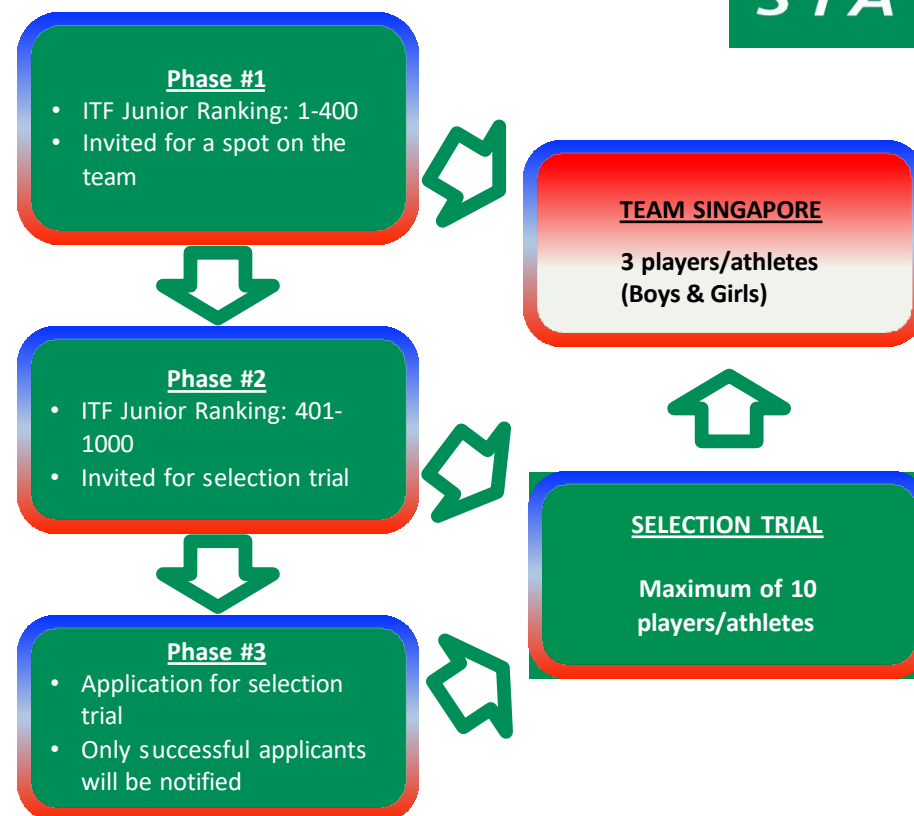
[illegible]

Phase #1
• ITF Junior Ranking: 1-400
• Invited for a spot on the team

TEAM SINGAPORE

3 players/athletes (Boys & Girls)

Phase #2
• ITF Junior Ranking: 401-1000
• Invited for selection trial

SELECTION TRIAL

Maximum of 10 players/athletes

Phase #3
• Application for selection trial
• Only successful applicants will be notified